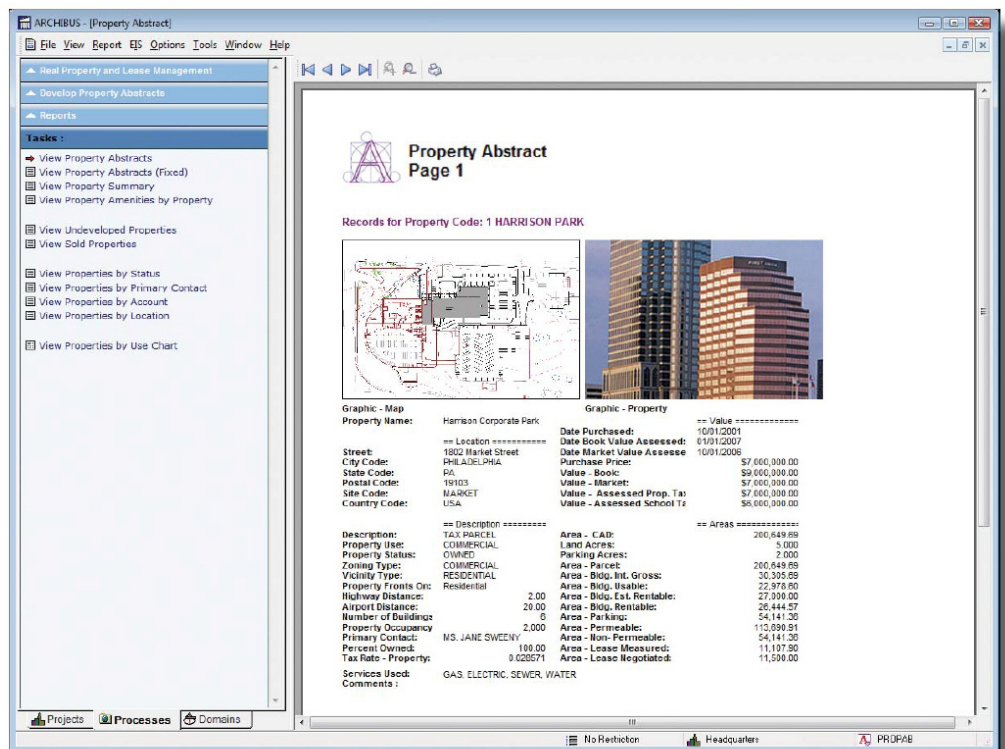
ARCHIBUS - [Property Abstract]

File View Report EIS Options Tools Window Help

Real Property and Lease Management
Develop Property Abstracts
Reports

Tasks :
View Property Abstracts
View Property Abstracts (Fixed)
View Property Summary
View Property Amenities by Property

View Undeveloped Properties
View Sold Properties

View Properties by Status
View Properties by Primary Contact
View Properties by Account
View Properties by Location

View Properties by Use Chart

Projects Processes Domains

Property Abstract
Page 1

Records for Property Code: 1 HARRISON PARK

Graphic - Map
Graphic - Property

Property Name: Harrison Corporate Park

== Location ==========
Street: 1802 Market Street
City Code: PHILADELPHIA
State Code: PA
Postal Code: 19103
Site Code: MARKET
Country Code: USA

== Description ========
Description: TAX PARCEL
Property Use: COMMERCIAL
Property Status: OWNED
Zoning Type: COMMERCIAL
Vicinity Type: RESIDENTIAL
Property Fronts On: Residential
Highway Distance: 2.00
Airport Distance: 20.00
Number of Buildings 6
Property Occupancy 2,000
Primary Contact: MS. JANE SWEENY
Percent Owned: 100.00
Tax Rate - Property: 0.028571

Services Used: GAS, ELECTRIC, SEWER, WATER
Comments :

== Value ============
Date Purchased: 10/01/2001
Date Book Value Assessed: 01/01/2007
Date Market Value Assesse 10/01/2006
Purchase Price: $7,000,000.00
Value - Book: $9,000,000.00
Value - Market: $7,000,000.00
Value - Assessed Prop. Ta: $7,000,000.00
Value - Assessed School Ta $6,000,000.00

== Areas ============
Area - CAD: 200,649.69
Land Acres: 5.000
Parking Acres: 2.000
Area - Parcel: 200,649.69
Area - Bldg. Int. Gross: 30,305.69
Area - Bldg. Usable: 22,976.60
Area - Bldg. Est. Rentable: 27,000.00
Area - Bldg. Rentable: 26,444.57
Area - Parking: 54,141.36
Area - Permeable: 113,690.91
Area - Non- Permeable: 54,141.36
Area - Lease Measured: 11,107.90
Area - Lease Negotiated: 11,500.00

No Restriction
Headquarters
PROPAB